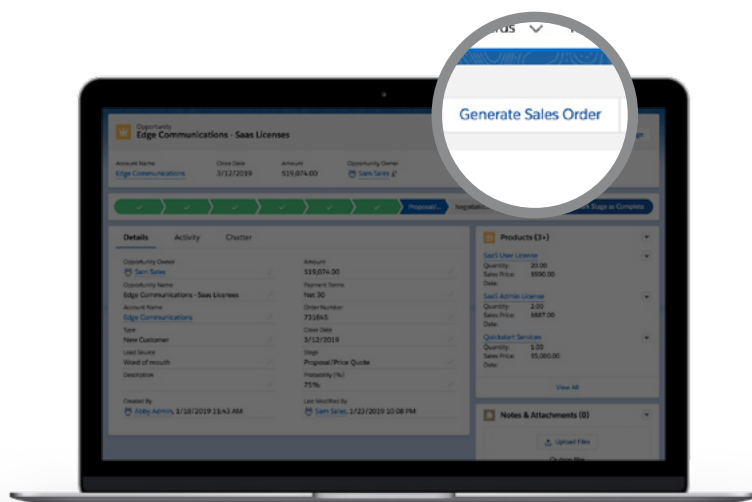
rds

Generate Sales Order

Opportunity
Edge Communications - Saas Licenses

Account Name
Edge Communications

Close Date
3/12/2019

Amount
$19,074.00

Opportunity Owner
Sam Sales

Proposal...

Negotiation

Stage as Complete

Details

Activity

Chatter

Opportunity Owner
Sam Sales

Amount
$19,074.00

Opportunity Name
Edge Communications - Saas Licenses

Payment Terms
Net 30

Account Name
Edge Communications

Order Number
731645

Type
New Customer

Close Date
3/12/2019

Lead Source
Word of mouth

Stage
Proposal/Price Quote

Description

Probability (%)
75%

Created By
Abby Admin, 1/18/2019 11:43 AM

Last Modified By
Sam Sales, 1/22/2019 10:08 PM

Products (3+)

SaaS User License
Quantity: 20.00
Sales Price: $590.00
Date:

SaaS Admin License
Quantity: 2.00
Sales Price: $687.00
Date:

Quickstart Services
Quantity: 1.00
Sales Price: $5,000.00
Date:

View All

Notes & Attachments (0)

Upload Files

Or drop files